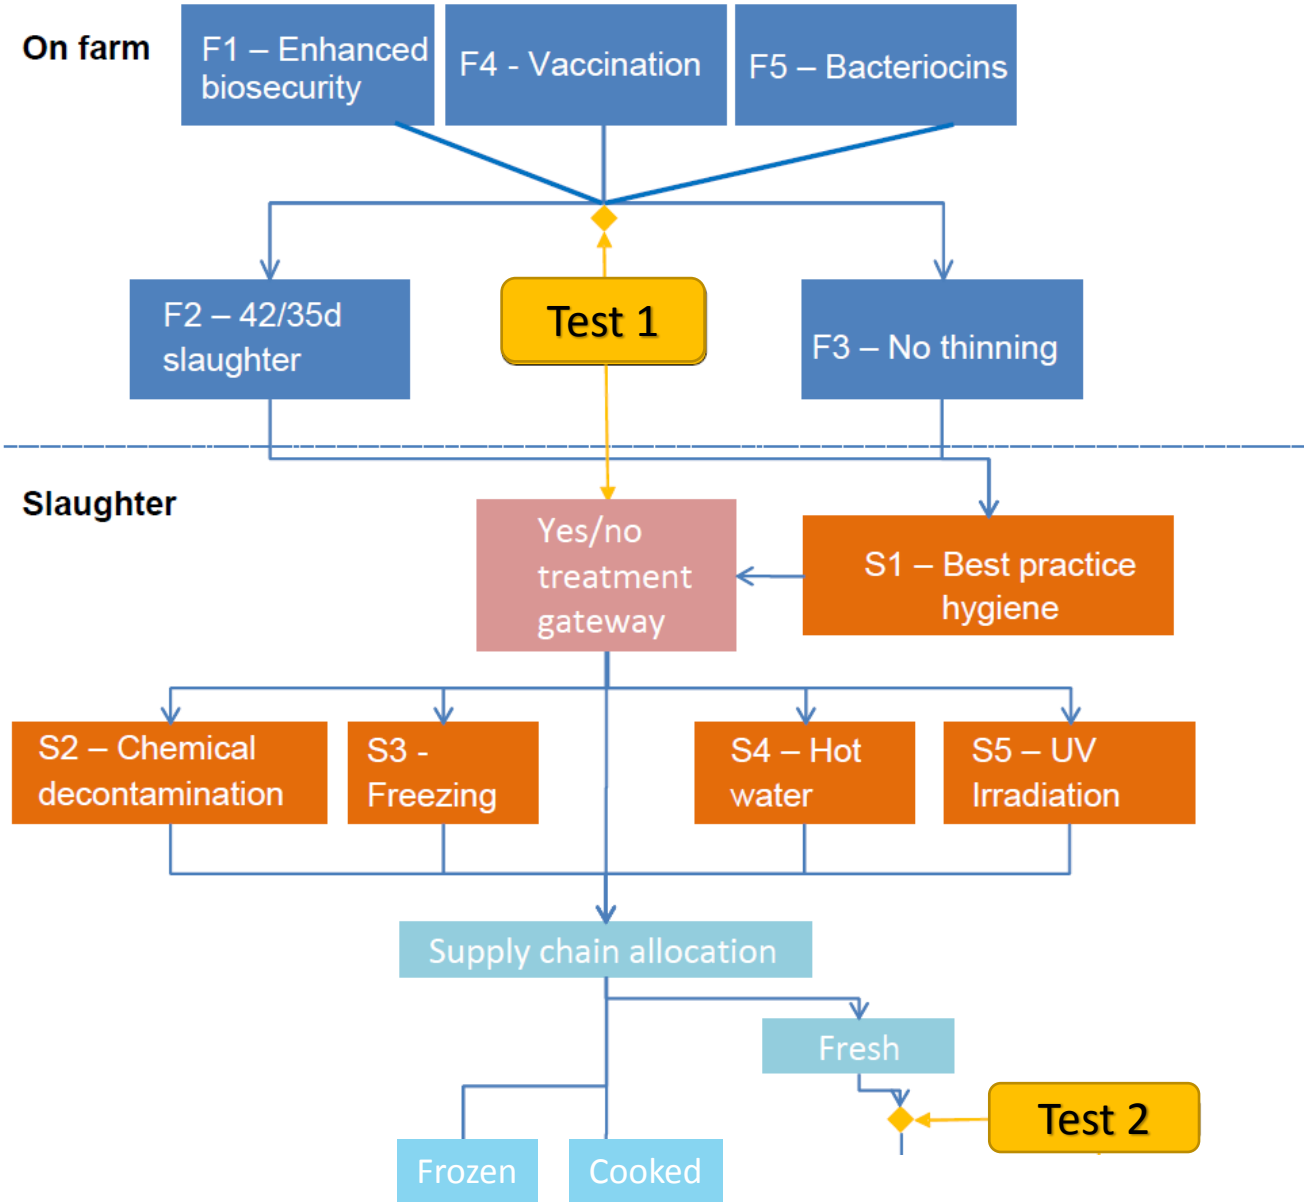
On farm

F1 – Enhanced biosecurity

F4 - Vaccination

F5 – Bacteriocins

F2 – 42/35d slaughter

Test 1

F3 – No thinning

Slaughter

Yes/no treatment gateway

S1 – Best practice hygiene

S2 – Chemical decontamination

S3 - Freezing

S4 – Hot water

S5 – UV Irradiation

Supply chain allocation

Fresh

Test 2

Frozen

Cooked